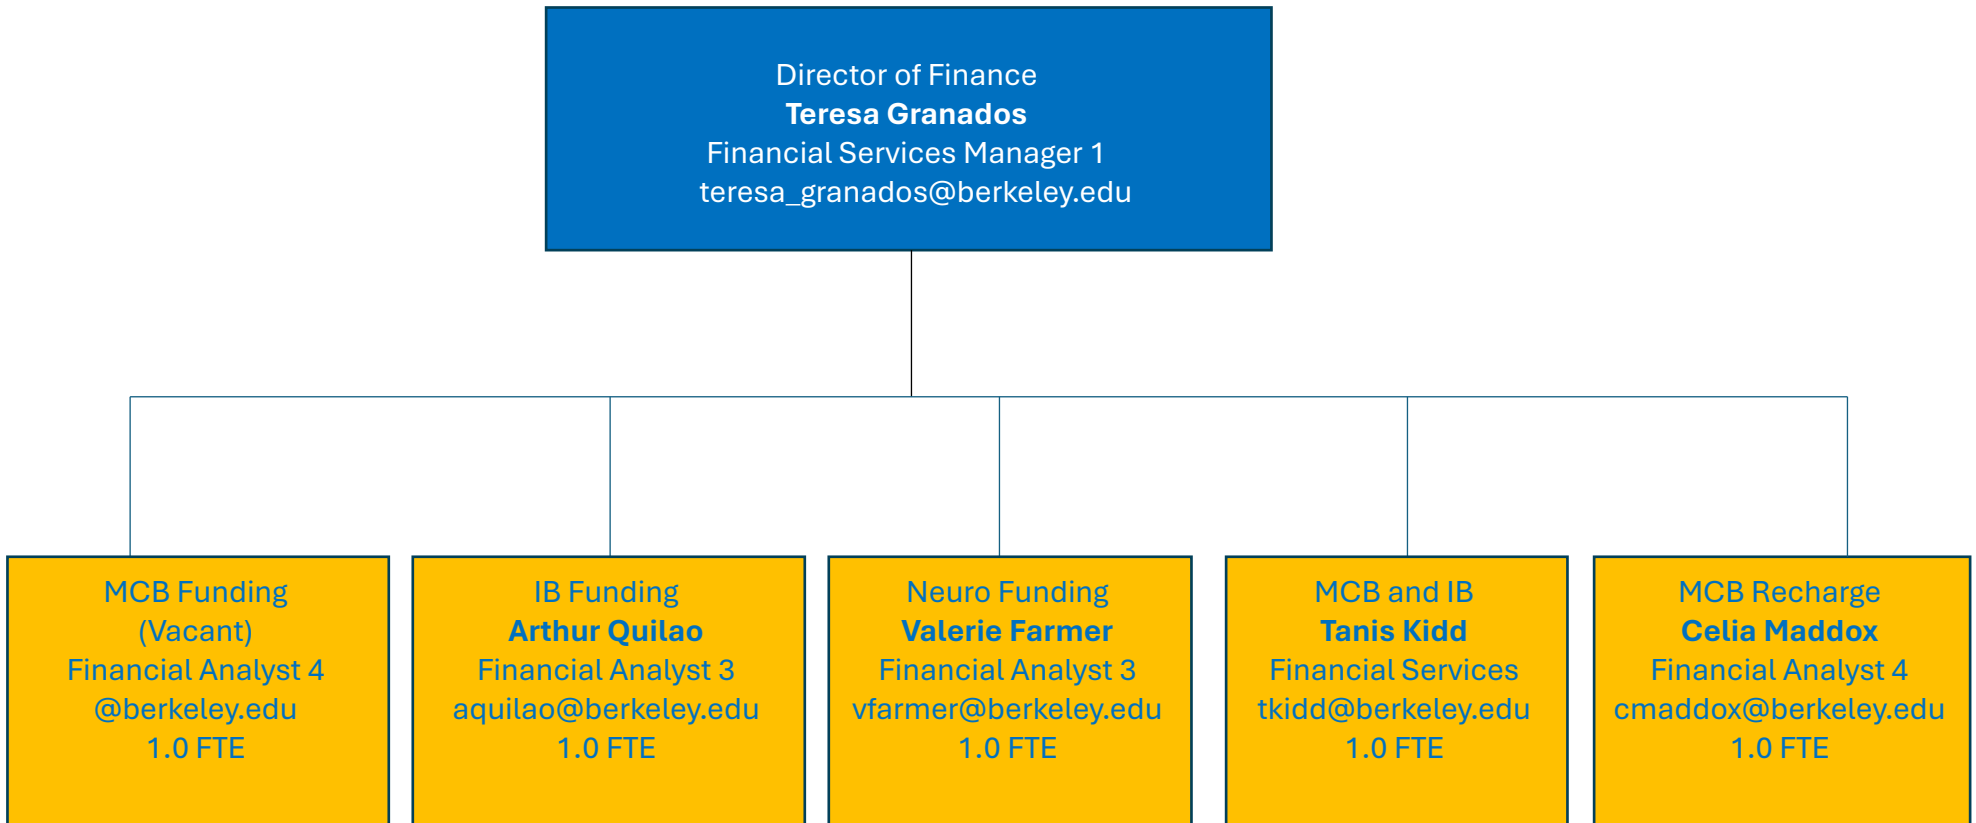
Director of Finance
**Teresa Granados**
Financial Services Manager 1
teresa_granados@berkeley.edu

MCB Funding
(Vacant)
Financial Analyst 4
@berkeley.edu
1.0 FTE

IB Funding
**Arthur Quilao**
Financial Analyst 3
aquilao@berkeley.edu
1.0 FTE

Neuro Funding
**Valerie Farmer**
Financial Analyst 3
vfarmer@berkeley.edu
1.0 FTE

MCB and IB
**Tanis Kidd**
Financial Services
tkidd@berkeley.edu
1.0 FTE

MCB Recharge
**Celia Maddox**
Financial Analyst 4
cmaddox@berkeley.edu
1.0 FTE